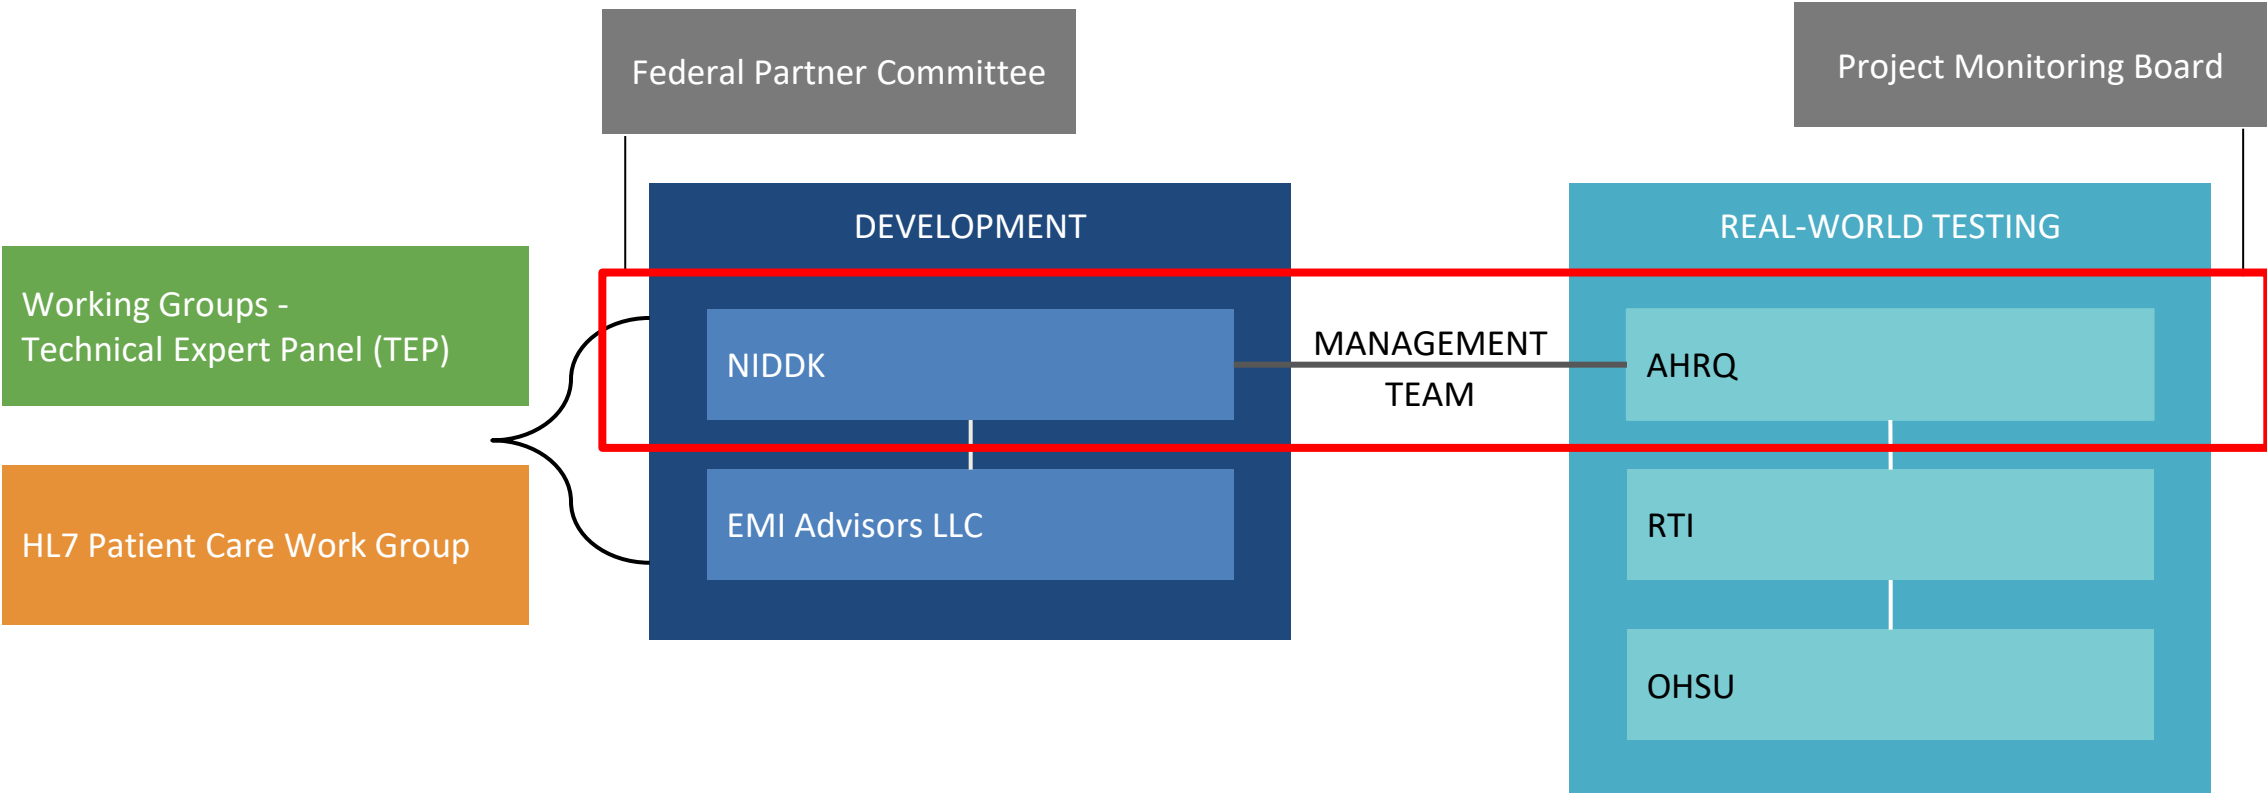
Federal Partner Committee

Project Monitoring Board

Working Groups - Technical Expert Panel (TEP)

HL7 Patient Care Work Group

DEVELOPMENT

NIDDK

EMI Advisors LLC

MANAGEMENT TEAM

REAL-WORLD TESTING

AHRQ

RTI

OHSU